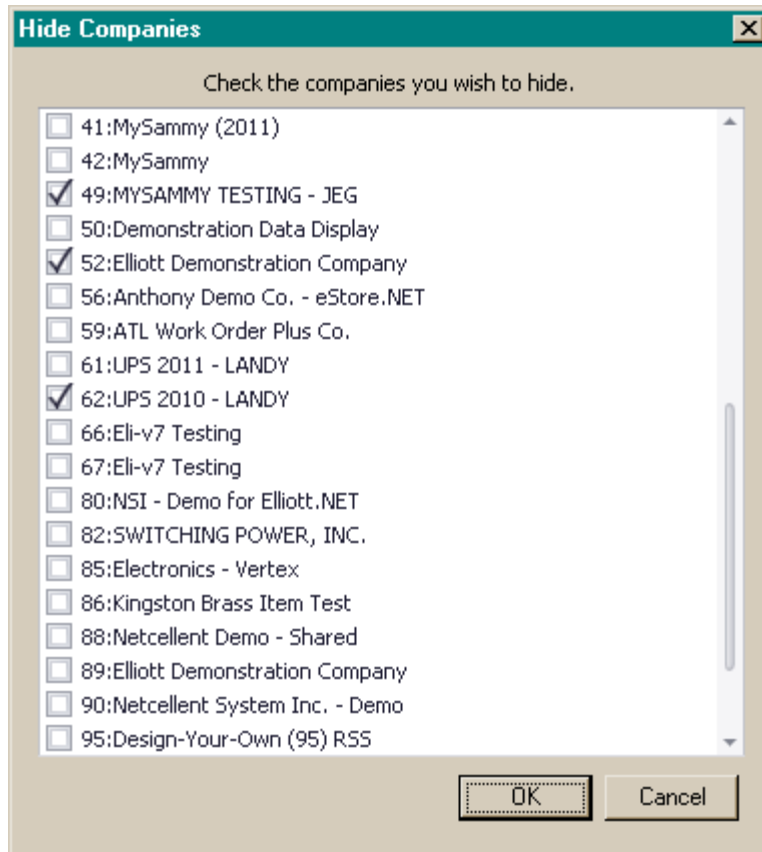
Hide Companies

Check the companies you wish to hide.

41:MySammy (2011)
42:MySammy
49:MYSAMMY TESTING - JEG
50:Demonstration Data Display
52:Elliott Demonstration Company
56:Anthony Demo Co. - eStore.NET
59:ATL Work Order Plus Co.
61:UPS 2011 - LANDY
62:UPS 2010 - LANDY
66:Eli-v7 Testing
67:Eli-v7 Testing
80:NSI - Demo for Elliott.NET
82:SWITCHING POWER, INC.
85:Electronics - Vertex
86:Kingston Brass Item Test
88:Netcellent Demo - Shared
89:Elliott Demonstration Company
90:Netcellent System Inc. - Demo
95:Design-Your-Own (95) RSS

OK
Cancel